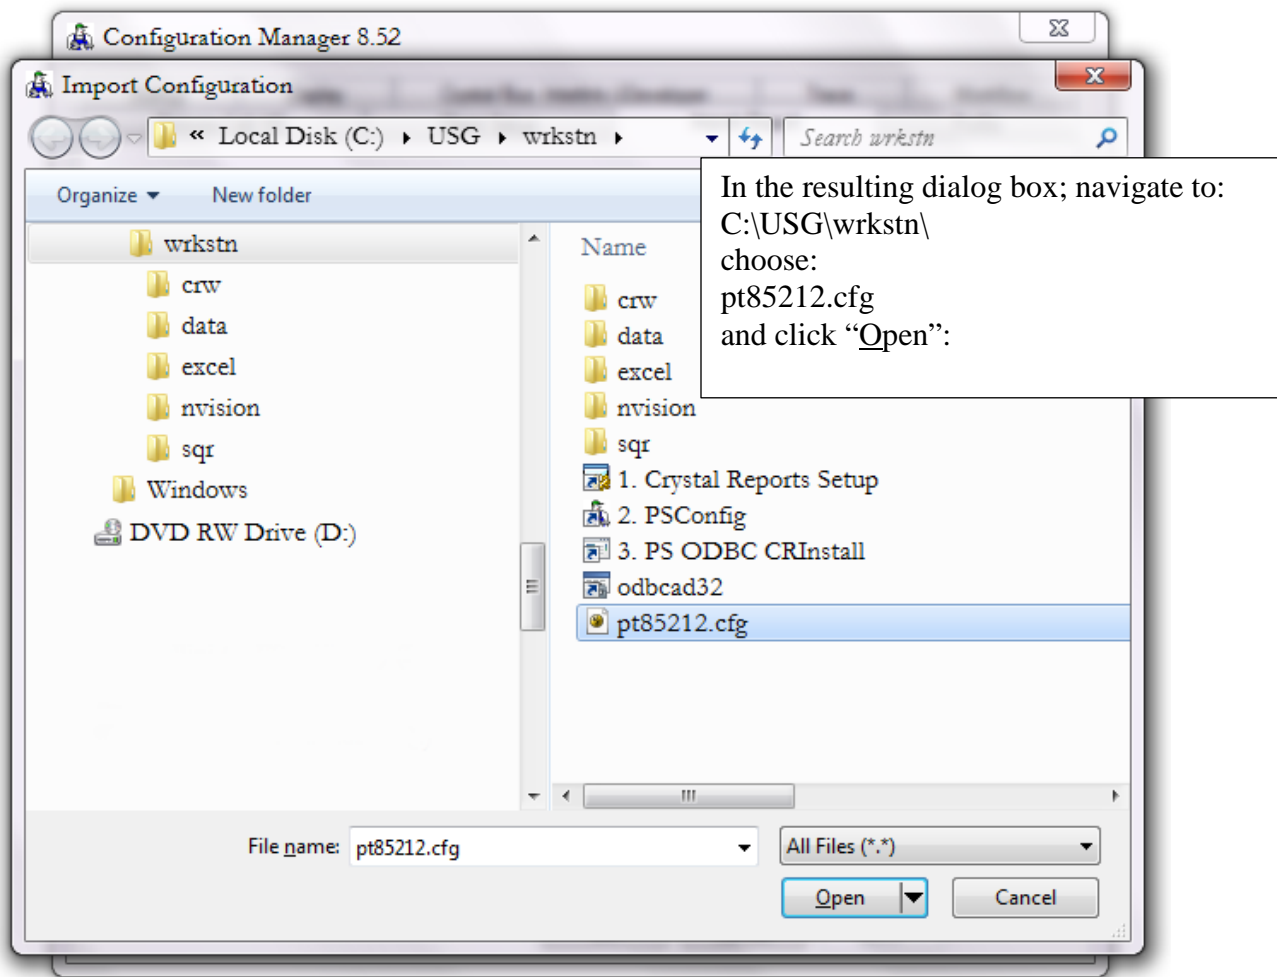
Configuration Manager 8.52

Import Configuration

« Local Disk (C:) ▸ USG ▸ wrkstn ▸

Search wrkstn

Organize ▾ New folder

wrkstn
crw
data
excel
nvision
sqr
Windows
DVD RW Drive (D:)

Name

crw
data
excel
nvision
sqr
1. Crystal Reports Setup
2. PSConfig
3. PS ODBC CRInstall
odbcad32
pt85212.cfg

In the resulting dialog box; navigate to:
C:\USG\wrkstn\
choose:
pt85212.cfg
and click "Open":

File name: pt85212.cfg

All Files (*.*)

Open

Cancel